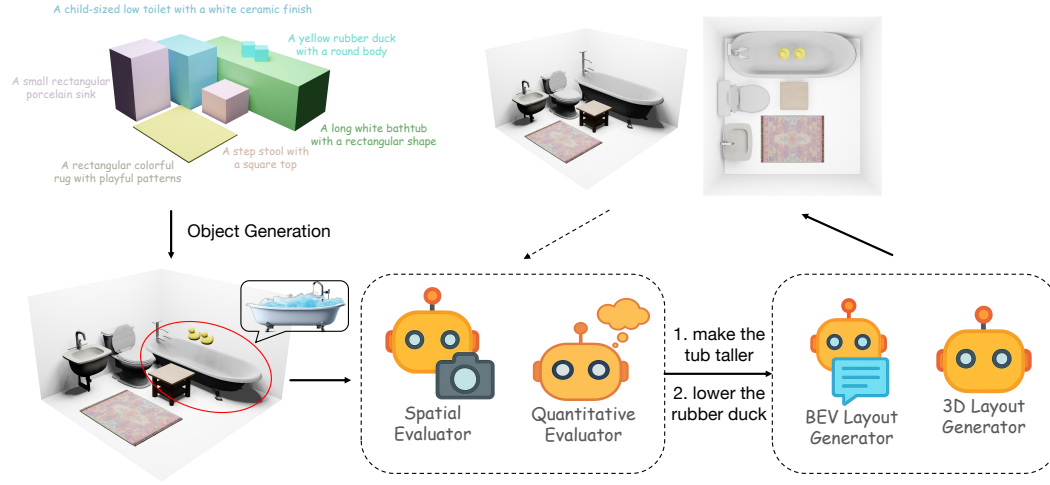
A child-sized low toilet with a white ceramic finish

A yellow rubber duck with a round body

A small rectangular porcelain sink

A long white bathtub with a rectangular shape

A step stool with a square top

A rectangular colorful rug with playful patterns

Object Generation

Spatial Evaluator

Quantitative Evaluator

1. make the tub taller

2. lower the rubber duck

BEV Layout Generator

3D Layout Generator